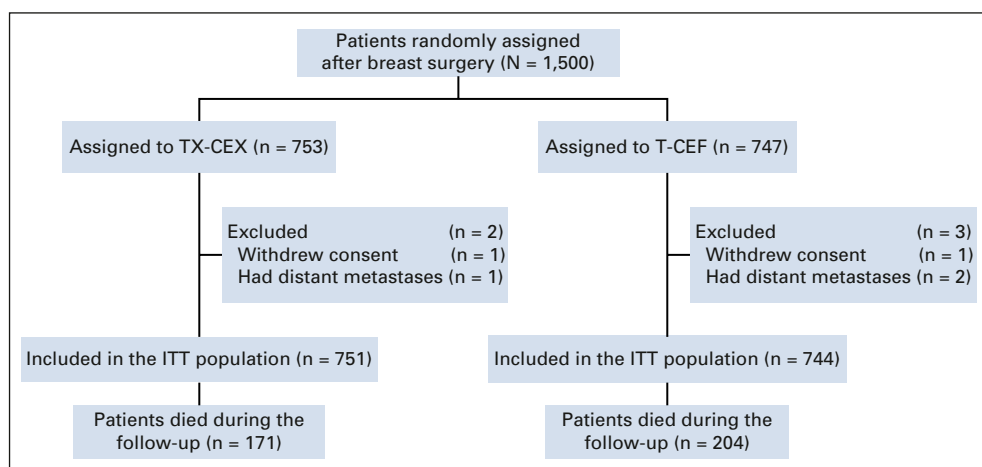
Patients randomly assigned after breast surgery (N = 1,500)

Assigned to TX-CEX (n = 753)

Excluded (n = 2)
Withdrew consent (n = 1)
Had distant metastases (n = 1)

Included in the ITT population (n = 751)

Patients died during the follow-up (n = 171)

Assigned to T-CEF (n = 747)

Excluded (n = 3)
Withdrew consent (n = 1)
Had distant metastases (n = 2)

Included in the ITT population (n = 744)

Patients died during the follow-up (n = 204)